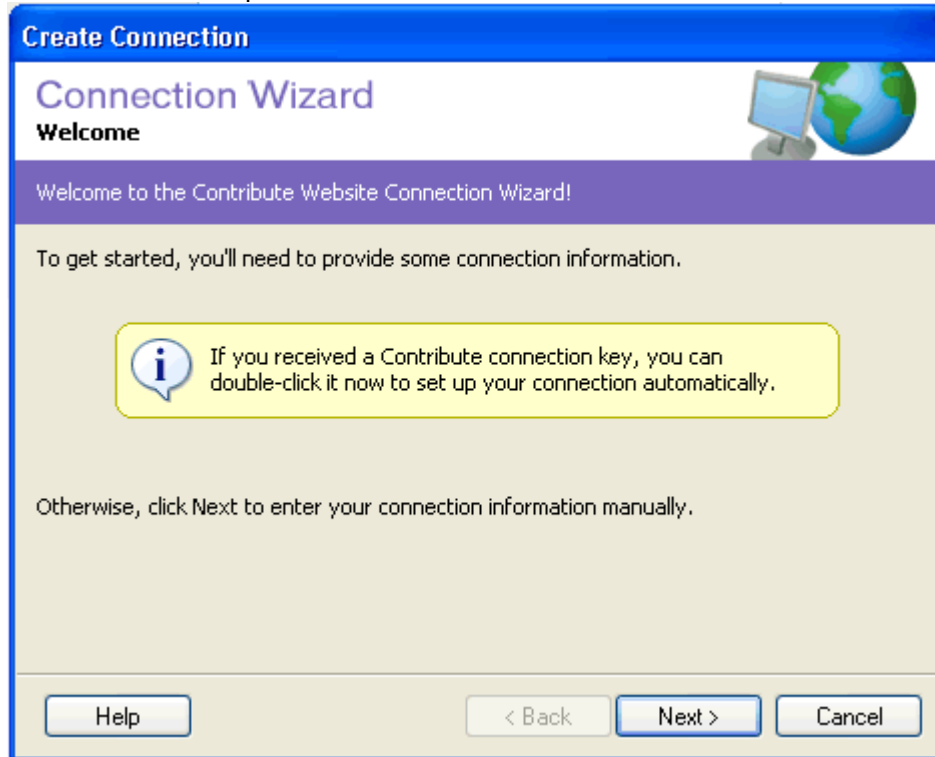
Create Connection

Connection Wizard
Welcome

Welcome to the Contribute Website Connection Wizard!

To get started, you'll need to provide some connection information.

If you received a Contribute connection key, you can double-click it now to set up your connection automatically.

Otherwise, click Next to enter your connection information manually.

Help

< Back

Next >

Cancel